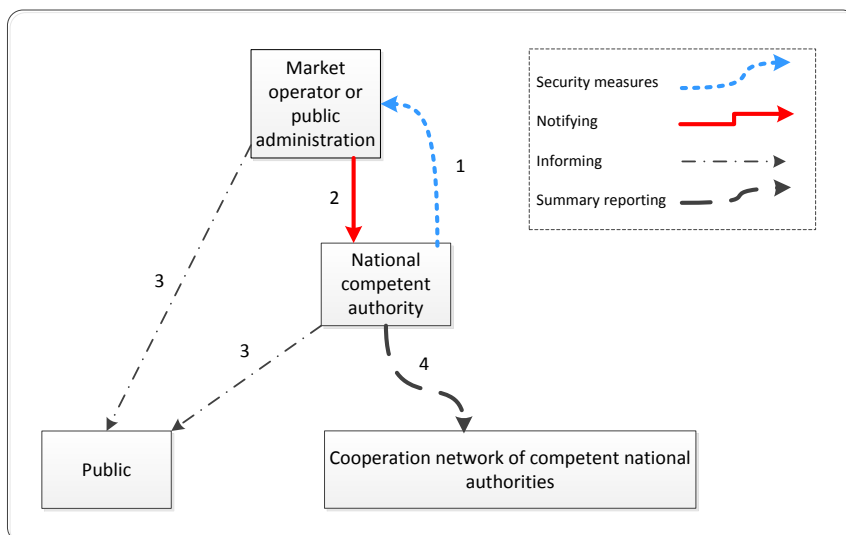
Market operator or public administration

Security measures

Notifying

Informing

Summary reporting

1

2

3

National competent authority

3

4

Public

Cooperation network of competent national authorities